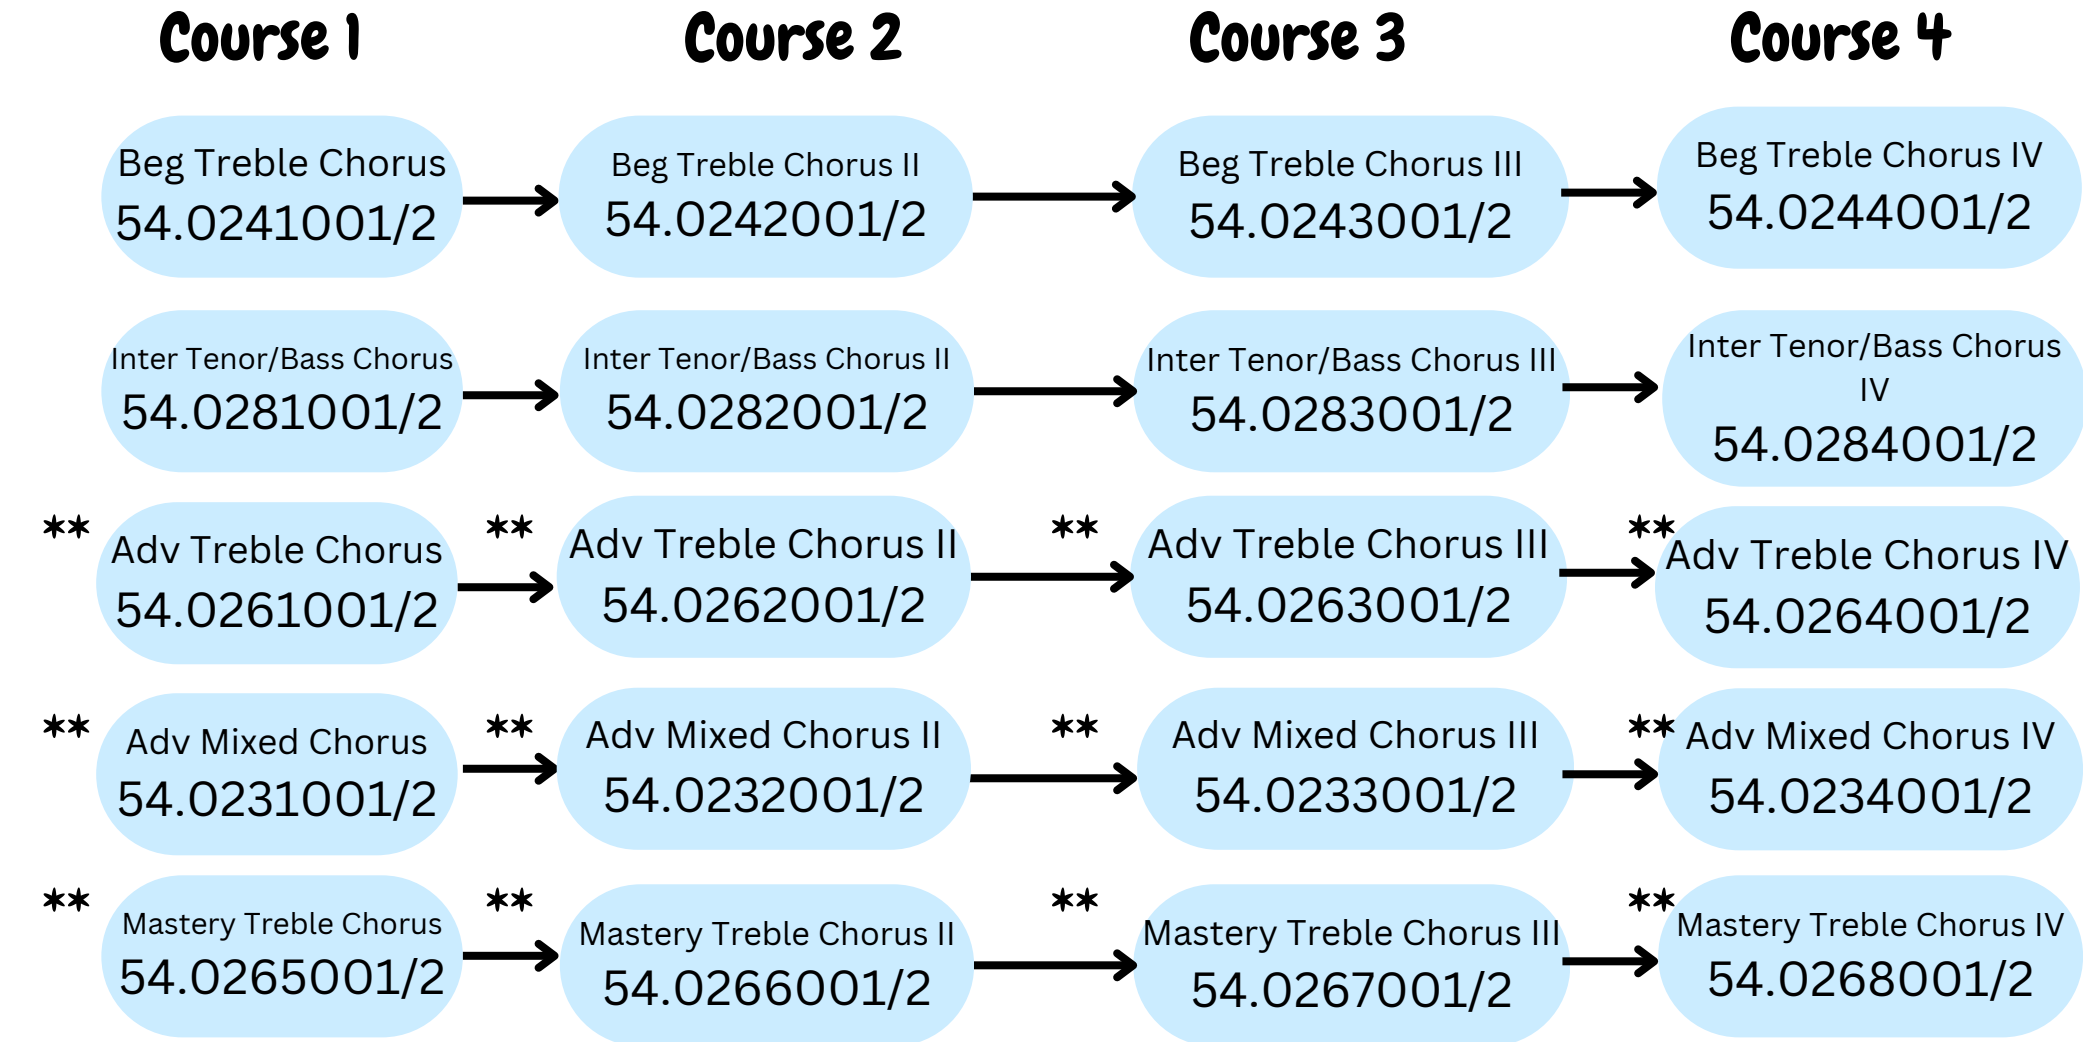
| Course 1 | Course 2 | Course 3 | Course 4 |
|---|---|---|---|
| Beg Treble Chorus 54.0241001/2 | Beg Treble Chorus II 54.0242001/2 | Beg Treble Chorus III 54.0243001/2 | Beg Treble Chorus IV 54.0244001/2 |
| Inter Tenor/Bass Chorus 54.0281001/2 | Inter Tenor/Bass Chorus II 54.0282001/2 | Inter Tenor/Bass Chorus III 54.0283001/2 | Inter Tenor/Bass Chorus IV 54.0284001/2 |
| ** Adv Treble Chorus 54.0261001/2 | ** Adv Treble Chorus II 54.0262001/2 | ** Adv Treble Chorus III 54.0263001/2 | ** Adv Treble Chorus IV 54.0264001/2 |
| ** Adv Mixed Chorus 54.0231001/2 | ** Adv Mixed Chorus II 54.0232001/2 | ** Adv Mixed Chorus III 54.0233001/2 | ** Adv Mixed Chorus IV 54.0234001/2 |
| ** Mastery Treble Chorus 54.0265001/2 | ** Mastery Treble Chorus II 54.0266001/2 | ** Mastery Treble Chorus III 54.0267001/2 | ** Mastery Treble Chorus IV 54.0268001/2 |